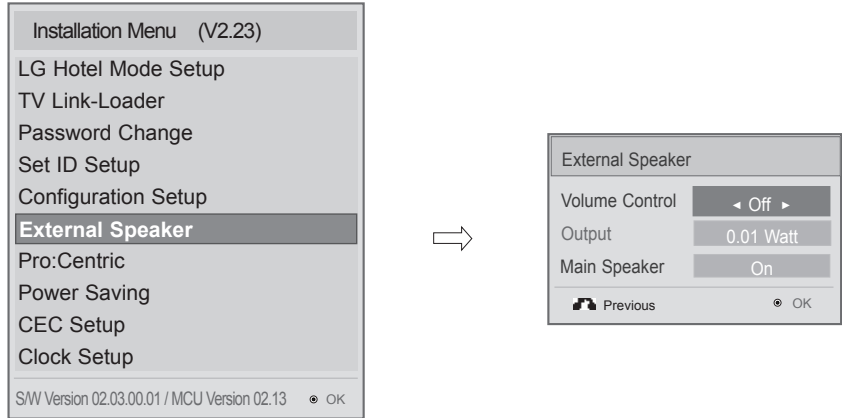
Installation Menu (V2.23)
LG Hotel Mode Setup
TV Link-Loader
Password Change
Set ID Setup
Configuration Setup
External Speaker
Pro:Centric
Power Saving
CEC Setup
Clock Setup
S/W Version 02.03.00.01 / MCU Version 02.13 ◉ OK

External Speaker

| Volume Control | ◂ Off ▸ |
|---|---|
| Output | 0.01 Watt |
| Main Speaker | On |

Previous ◉ OK